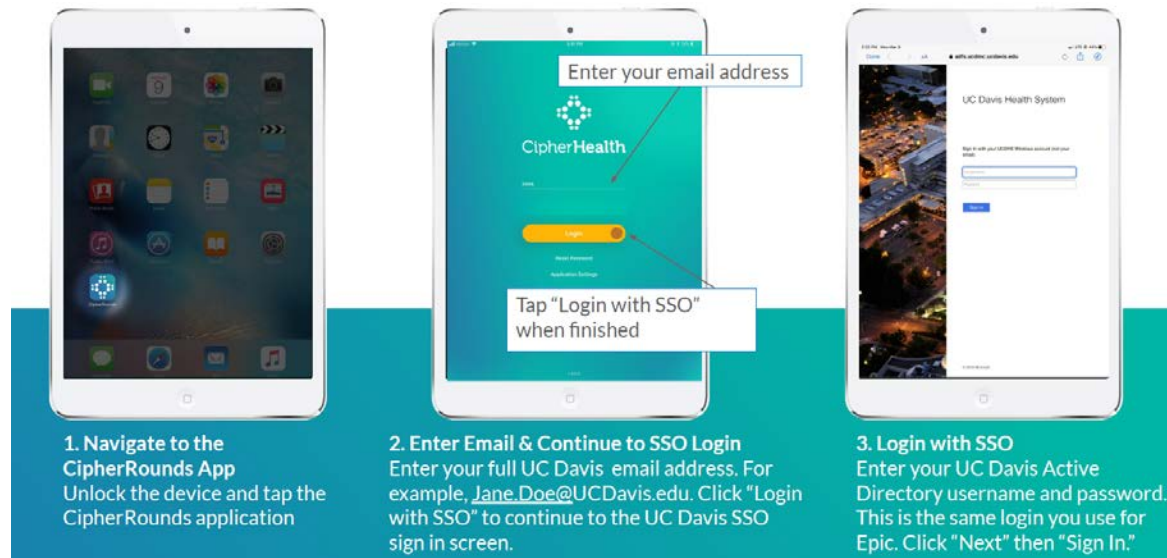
Enter your email address

CipherHealth

Login

Tap "Login with SSO" when finished

UC Davis Health System

Sign in

1. Navigate to the CipherRounds App
Unlock the device and tap the CipherRounds application

2. Enter Email & Continue to SSO Login
Enter your full UC Davis email address. For example, Jane.Doe@UCDavis.edu. Click "Login with SSO" to continue to the UC Davis SSO sign in screen.

3. Login with SSO
Enter your UC Davis Active Directory username and password. This is the same login you use for Epic. Click "Next" then "Sign In."